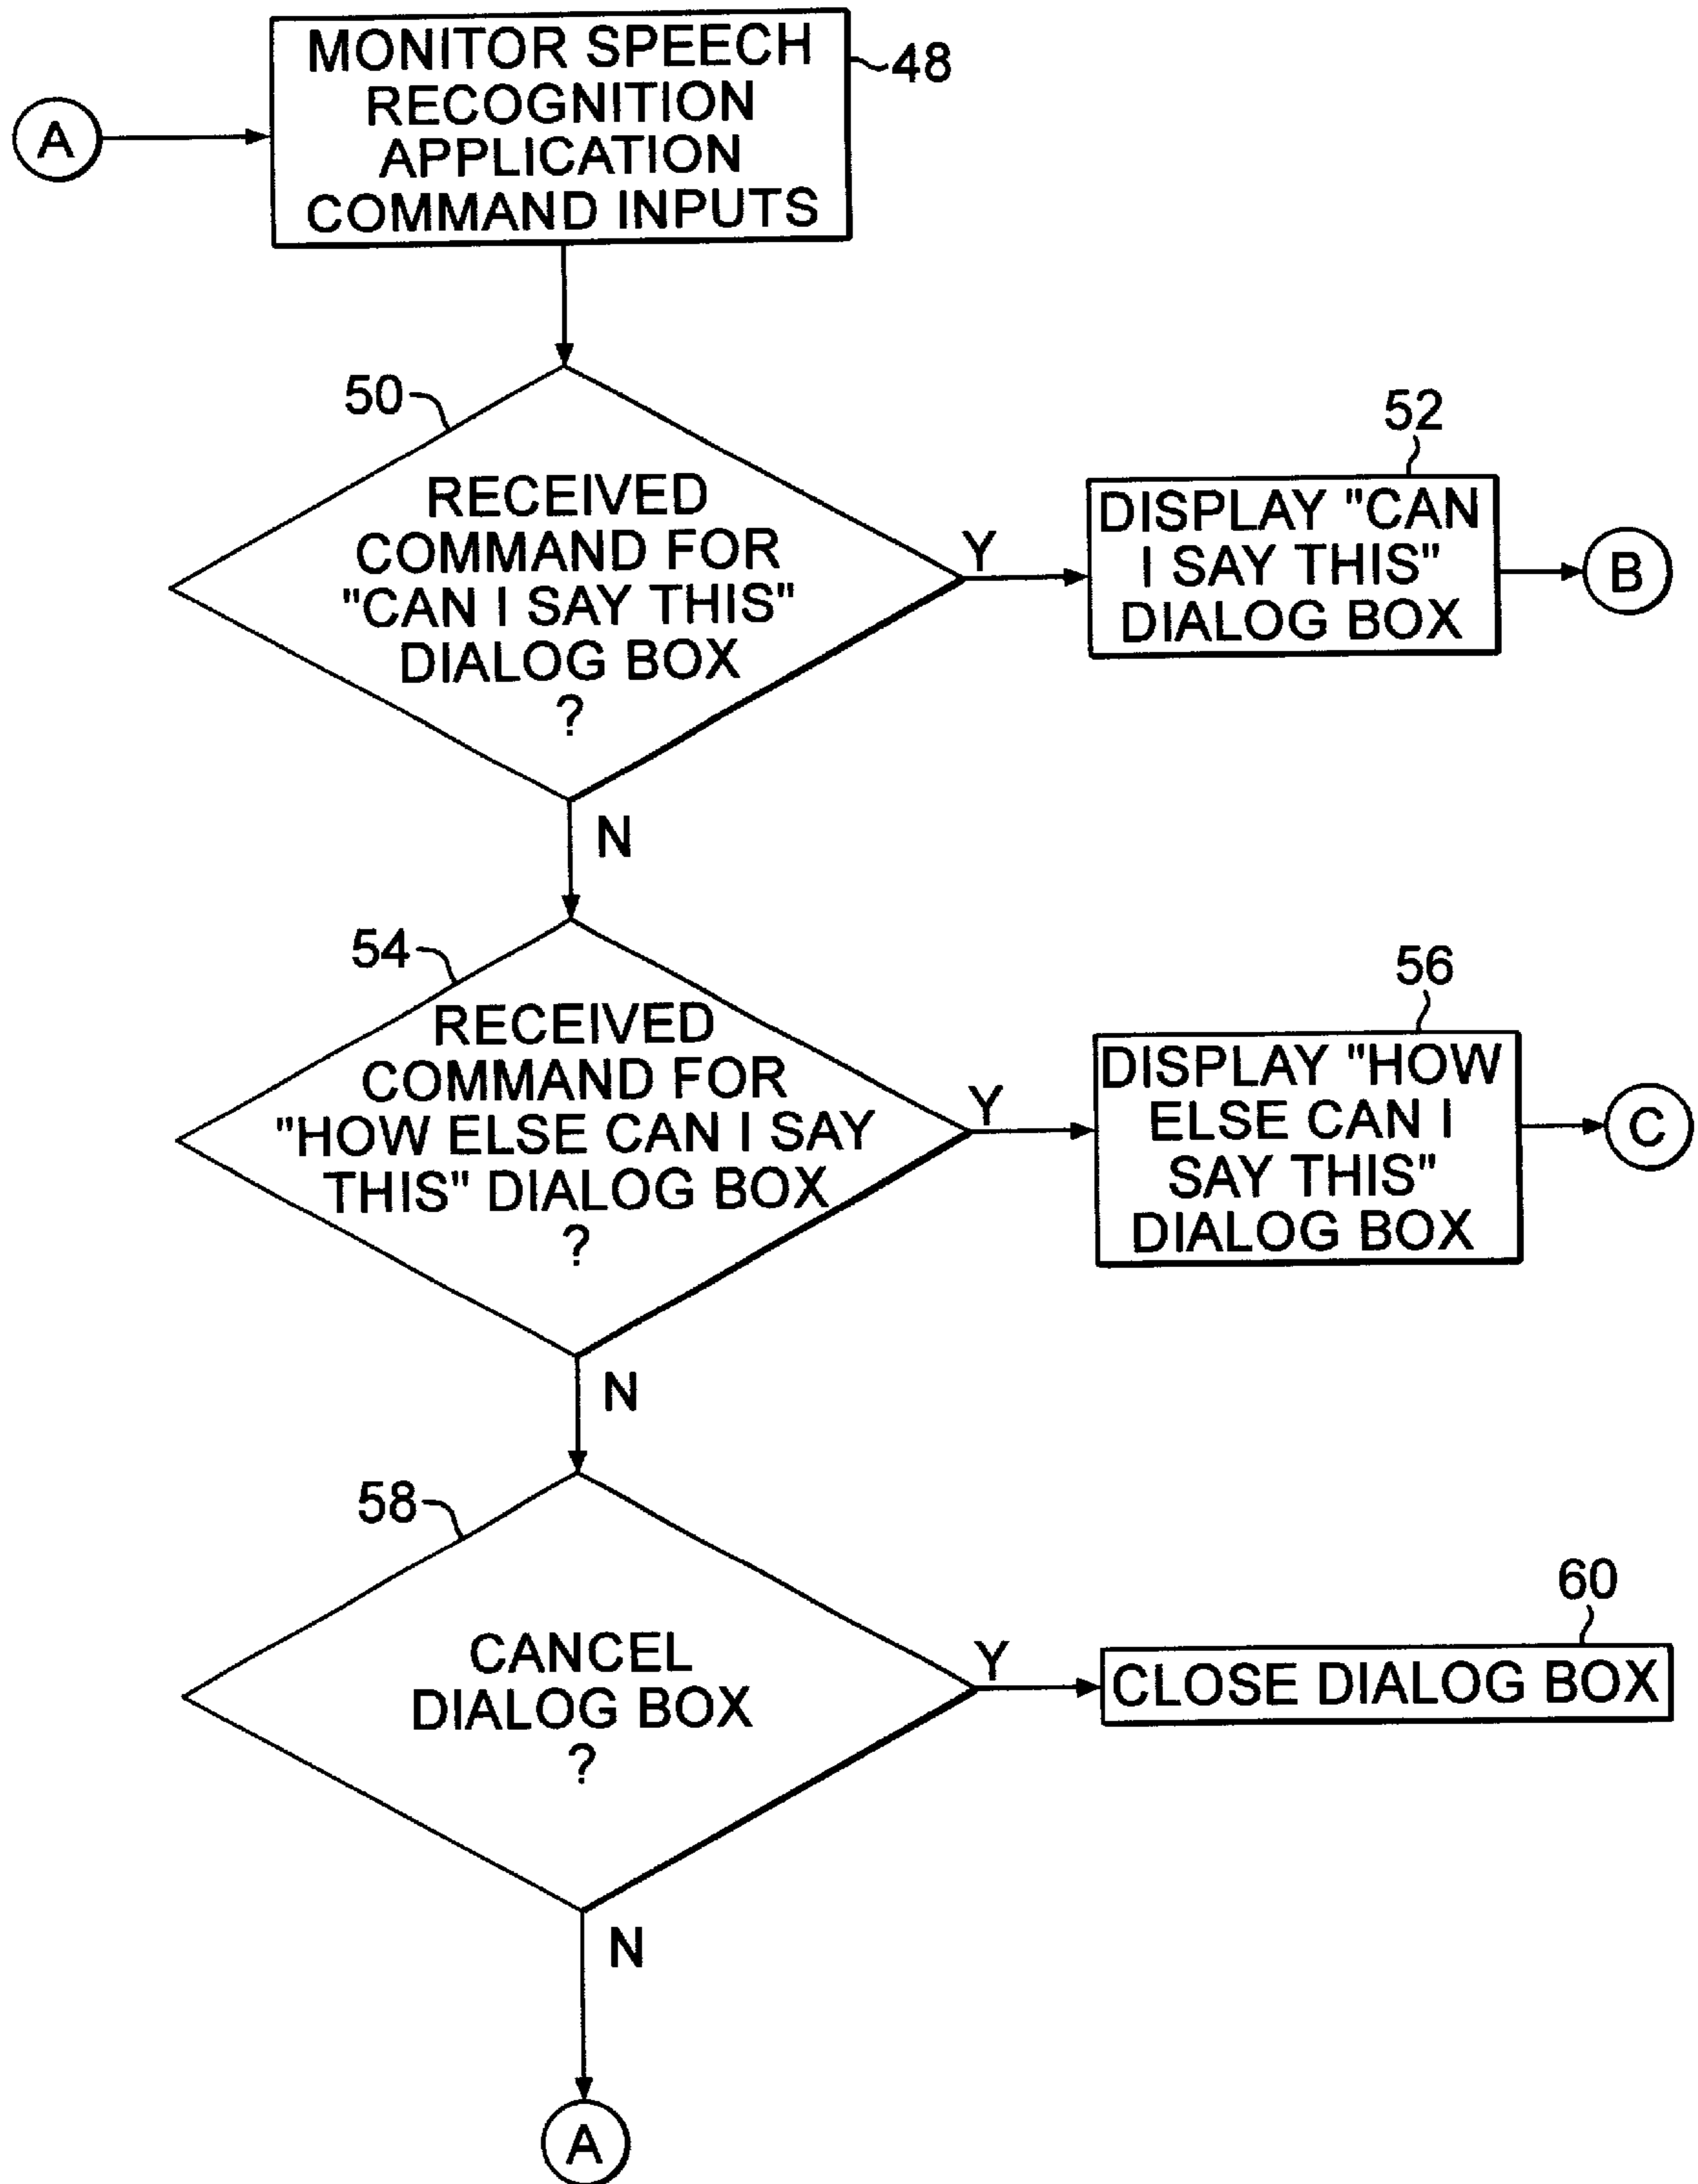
A

MONITOR SPEECH RECOGNITION APPLICATION COMMAND INPUTS

48

50

RECEIVED COMMAND FOR "CAN I SAY THIS" DIALOG BOX ?

Y

52

DISPLAY "CAN I SAY THIS" DIALOG BOX

B

N

54

RECEIVED COMMAND FOR "HOW ELSE CAN I SAY THIS" DIALOG BOX ?

Y

56

DISPLAY "HOW ELSE CAN I SAY THIS" DIALOG BOX

C

N

58

CANCEL DIALOG BOX ?

Y

60

CLOSE DIALOG BOX

N

A